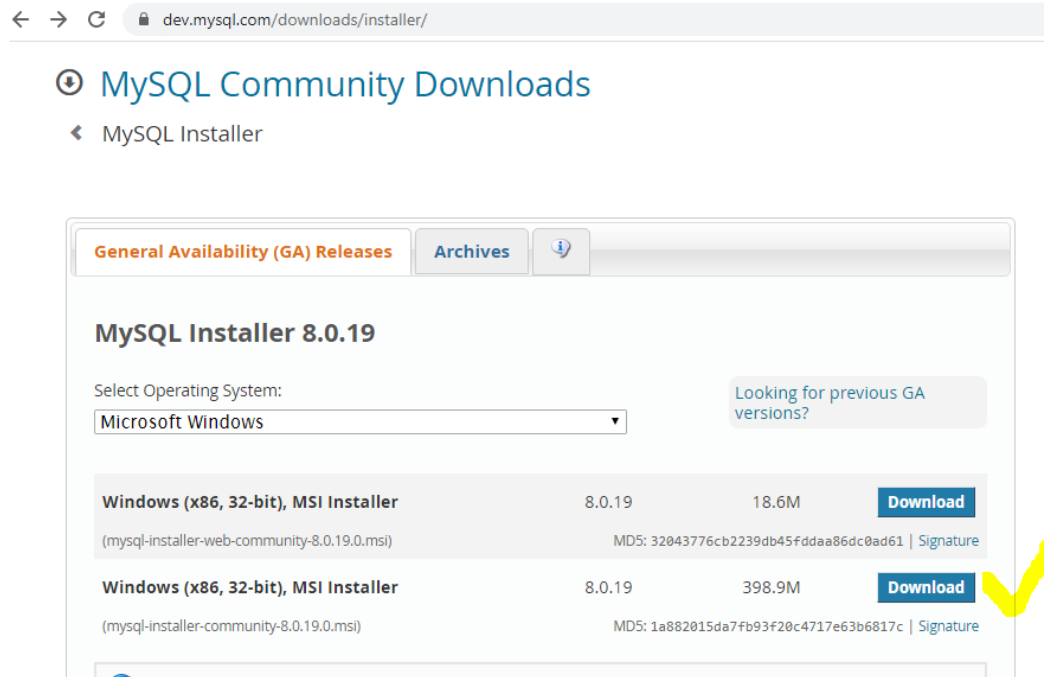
dev.mysql.com/downloads/installer/

MySQL Community Downloads

MySQL Installer

General Availability (GA) Releases | Archives

MySQL Installer 8.0.19

Select Operating System:

Microsoft Windows

Looking for previous GA versions?

| | | | |
|---|---|---|---|
| Windows (x86, 32-bit), MSI Installer | 8.0.19 | 18.6M | Download |
| (mysql-installer-web-community-8.0.19.0.msi) | | MD5: 32043776cb2239db45fddaa86dc0ad61 \| Signature | |
| Windows (x86, 32-bit), MSI Installer | 8.0.19 | 398.9M | Download |
| (mysql-installer-community-8.0.19.0.msi) | | MD5: 1a882015da7fb93f20c4717e63b6817c \| Signature | |